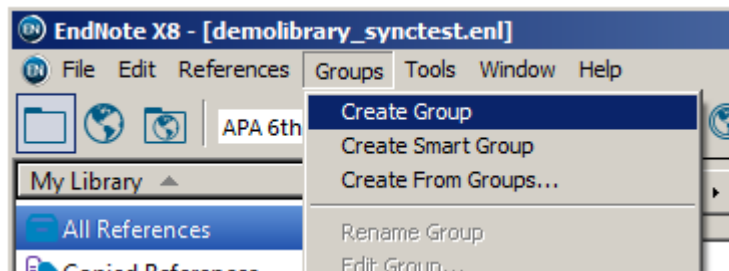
EndNote X8 - [demolibrary_synctest.enl]
File Edit References Groups Tools Window Help
APA 6th
Create Group
Create Smart Group
Create From Groups...
Rename Group
Edit Group...
My Library
All References
Copied References